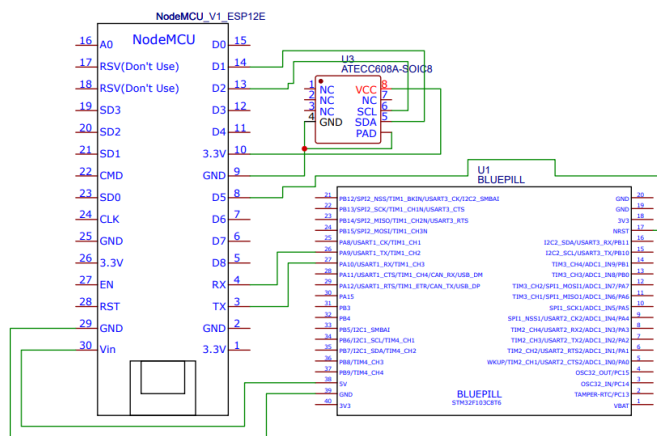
NodeMCU_V1_ESP12E

NodeMCU

16 A0
17 RSV(Don't Use)
18 RSV(Don't Use)
19 SD3
20 SD2
21 SD1
22 CMD
23 SD0
24 CLK
25 GND
26 3.3V
27 EN
28 RST
29 GND
30 Vin

D0 15
D1 14
D2 13
D3 12
D4 11
3.3V 10
GND 9
D5 8
D6 7
D7 6
D8 5
RX 4
TX 3
GND 2
3.3V 1

U3
ATECC608A-SOIC8
1 NC
2 NC
3 NC
4 GND
VCC 8
NC 7
SCL 6
SDA 5
PAD

U1
BLUEPILL

21 PB12/SPI2_NSS/TIM1_BKIN/USART3_CK/I2C2_SMBAI
22 PB13/SPI2_SCK/TIM1_CH1N/USART3_CTS
23 PB14/SPI2_MISO/TIM1_CH2N/USART3_RTS
24 PB15/SPI2_MOSI/TIM1_CH3N
25 PA8/USART1_CK/TIM1_CH1
26 PA9/USART1_TX/TIM1_CH2
27 PA10/USART1_RX/TIM1_CH3
28 PA11/USART1_CTS/TIM1_CH4/CAN_RX/USB_DM
29 PA12/USART1_RTS/TIM1_ETR/CAN_TX/USB_DP
30 PA15
31 PB3
32 PB4
33 PB5/I2C1_SMBAI
34 PB6/I2C1_SCL/TIM4_CH1
35 PB7/I2C1_SDA/TIM4_CH2
36 PB8/TIM4_CH3
37 PB9/TIM4_CH4
38 5V
39 GND
40 3V3

GND 20
GND 19
3V3 18
NRST 17
I2C2_SDA/USART3_RX/PB11 16
I2C2_SCL/USART3_TX/PB10 15
TIM3_CH4/ADC1_IN9/PB1 14
TIM3_CH3/ADC1_IN8/PB0 13
TIM3_CH2/SPI1_MOSI1/ADC1_IN7/PA7 12
TIM3_CH1/SPI1_MISO1/ADC1_IN6/PA6 11
SPI1_SCK1/ADC1_IN5/PA5 10
SPI1_NSS1/USART2_CK2/ADC1_IN4/PA4 9
TIM2_CH4/USART2_RX2/ADC1_IN3/PA3 8
TIM2_CH3/USART2_TX2/ADC1_IN2/PA2 7
TIM2_CH2/USART2_RTS2/ADC1_IN1/PA1 6
WKUP/TIM2_CH1/USART2_CTS2/ADC1_IN0/PA0 5
OSC32_OUT/PC15 4
OSC32_IN/PC14 3
TAMPER-RTC/PC13 2
VBAT 1

BLUEPILL
STM32F103C8T6